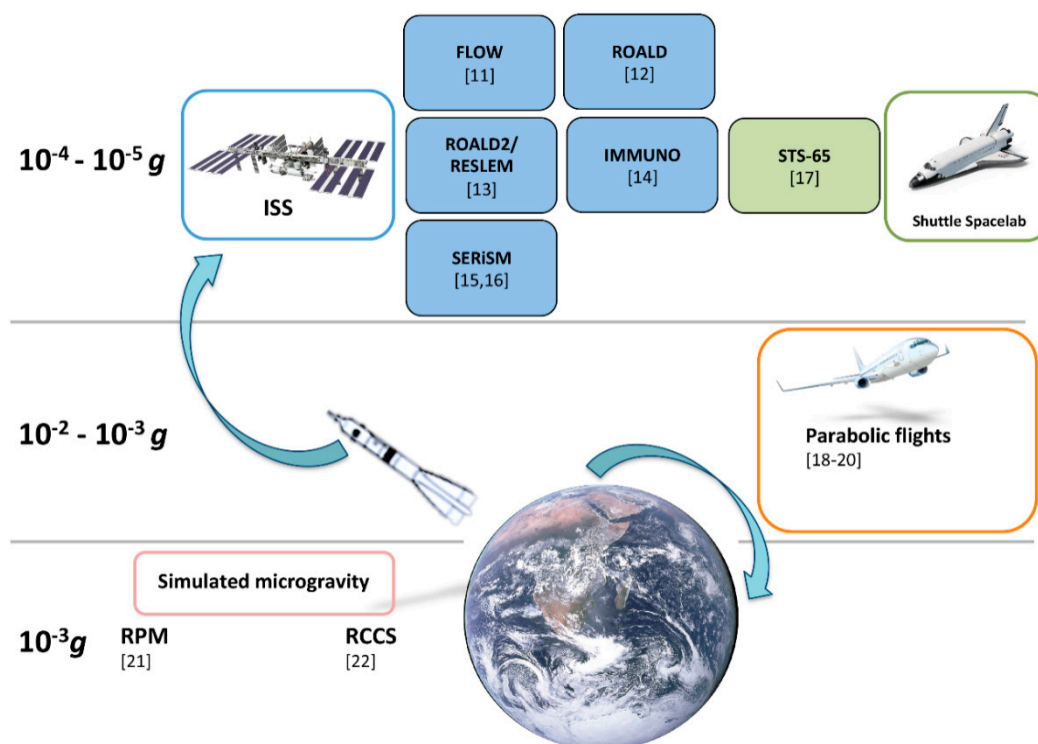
$10^{-4}$ - $10^{-5}$ $g$

ISS

FLOW
[11]

ROALD
[12]

ROALD2/ RESLEM
[13]

IMMUNO
[14]

SERiSM
[15,16]

STS-65
[17]

Shuttle Spacelab

$10^{-2}$ - $10^{-3}$ $g$

Parabolic flights
[18-20]

Simulated microgravity

$10^{-3}g$

RPM
[21]

RCCS
[22]